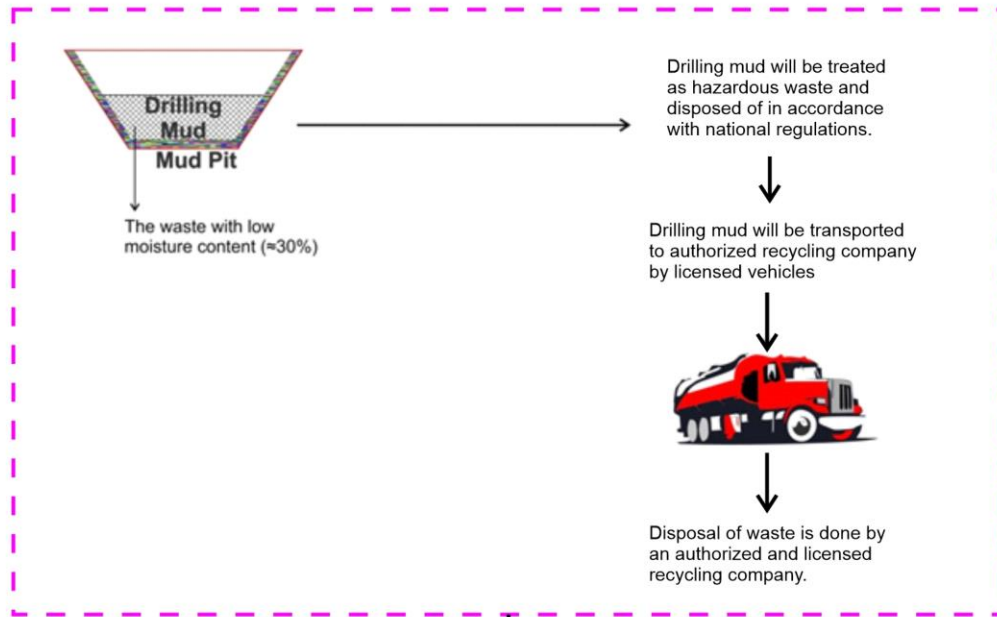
Drilling Mud

Mud Pit

The waste with low moisture content (≈30%)

Drilling mud will be treated as hazardous waste and disposed of in accordance with national regulations.

Drilling mud will be transported to authorized recycling company by licensed vehicles

Disposal of waste is done by an authorized and licensed recycling company.